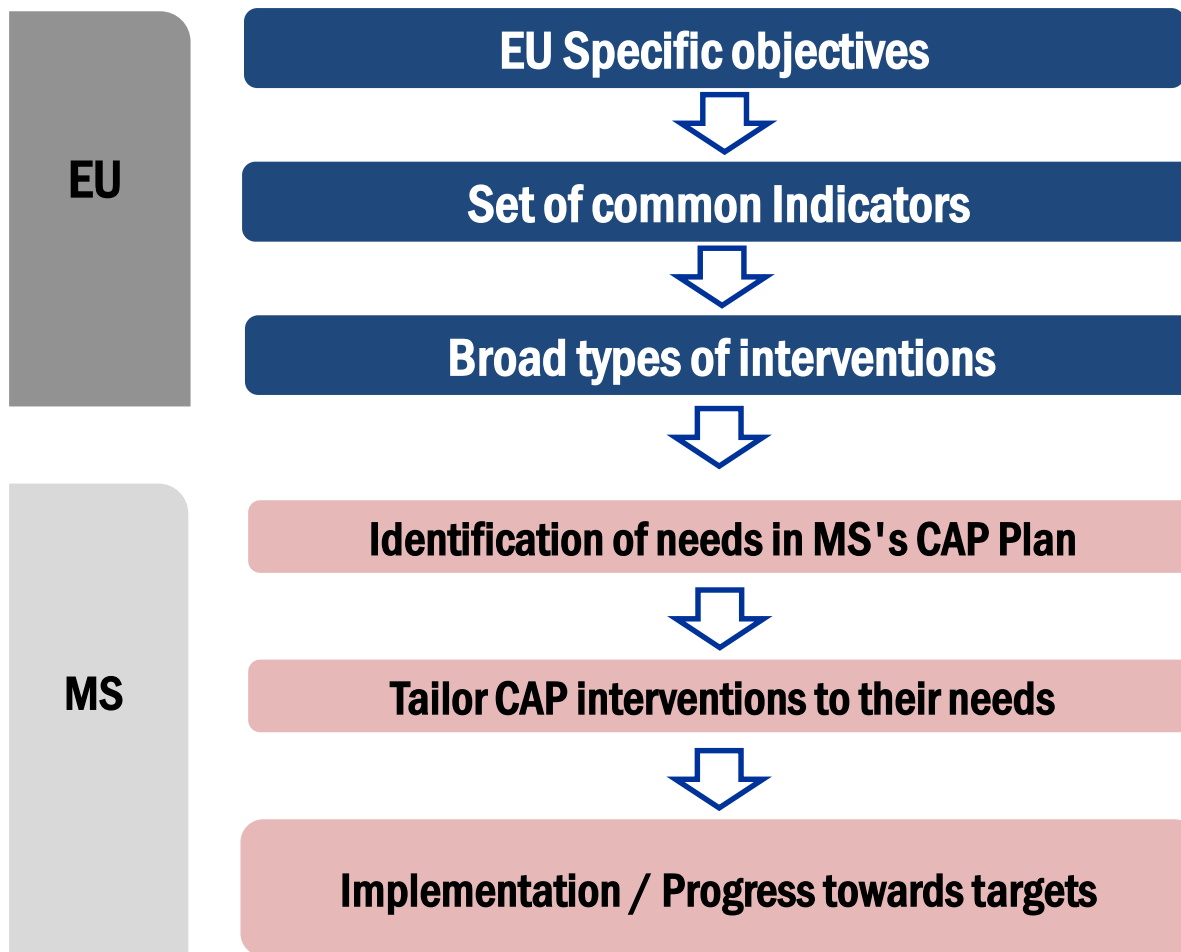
EU

EU Specific objectives

Set of common Indicators

Broad types of interventions

MS

Identification of needs in MS's CAP Plan

Tailor CAP interventions to their needs

Implementation / Progress towards targets